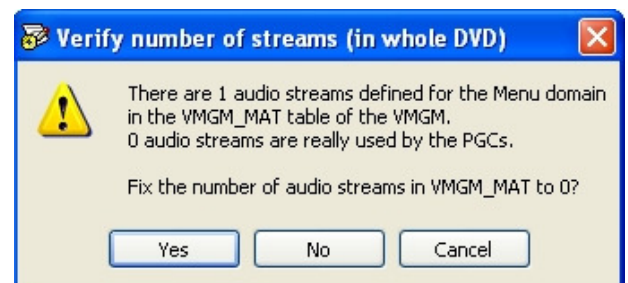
Verify number of streams (in whole DVD)

There are 1 audio streams defined for the Menu domain in the VMGM_MAT table of the VMGM.
0 audio streams are really used by the PGCs.

Fix the number of audio streams in VMGM_MAT to 0?

Yes No Cancel